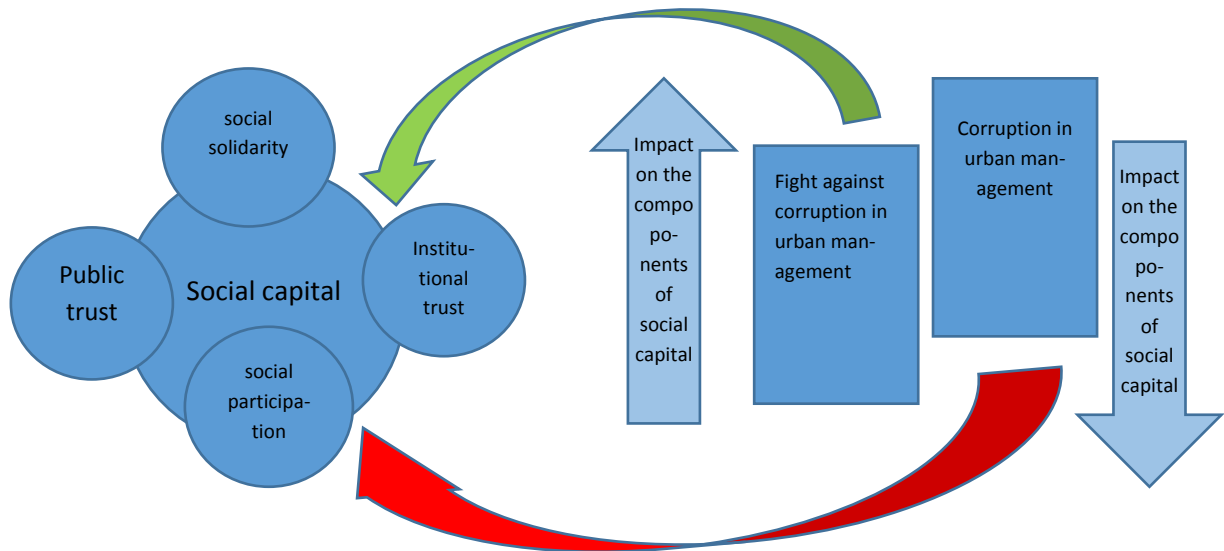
social solidarity

Public trust

Social capital

Institutional trust

social participation

Impact on the components of social capital

Fight against corruption in urban management

Corruption in urban management

Impact on the components of social capital